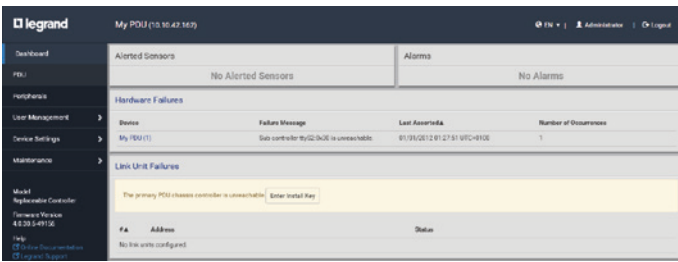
legrand

My PDU (10.10.47.167)

EN | Administrator | Logout

Dashboard

PDU

Peripherals

User Management

Device Settings

Maintenance

Model
Replaceable Controller

Firmware Version
4.0.20.5-49156

Help
Online Documentation
Legrand Support

Alerted Sensors

No Alerted Sensors

Alarms

No Alarms

Hardware Failures

| Device | Failure Message | Last Asserted▲ | Number of Occurrences |
|---|---|---|---|
| My PDU (1) | Sub controller ttyS2:0x30 is unreachable | 01/01/2012 01:27:51 UTC+0100 | 1 |

Link Unit Failures

The primary PDU chassis controller is unreachable. Enter Install Key

| #▲ | Address | Status |
|---|---|---|
| No link units configured. | | |